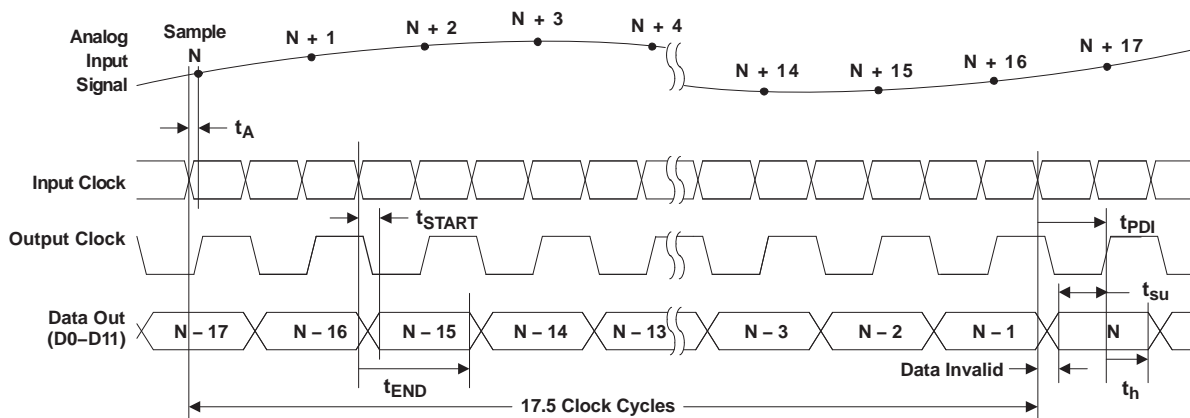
Analog Input Signal

Sample N

N + 1

N + 2

N + 3

N + 4

N + 14

N + 15

N + 16

N + 17

$t_A$

Input Clock

$t_{START}$

Output Clock

$t_{PDI}$

$t_{su}$

Data Out (D0–D11)

N – 17

N – 16

N – 15

N – 14

N – 13

N – 3

N – 2

N – 1

N

Data Invalid

$t_{END}$

$t_h$

17.5 Clock Cycles